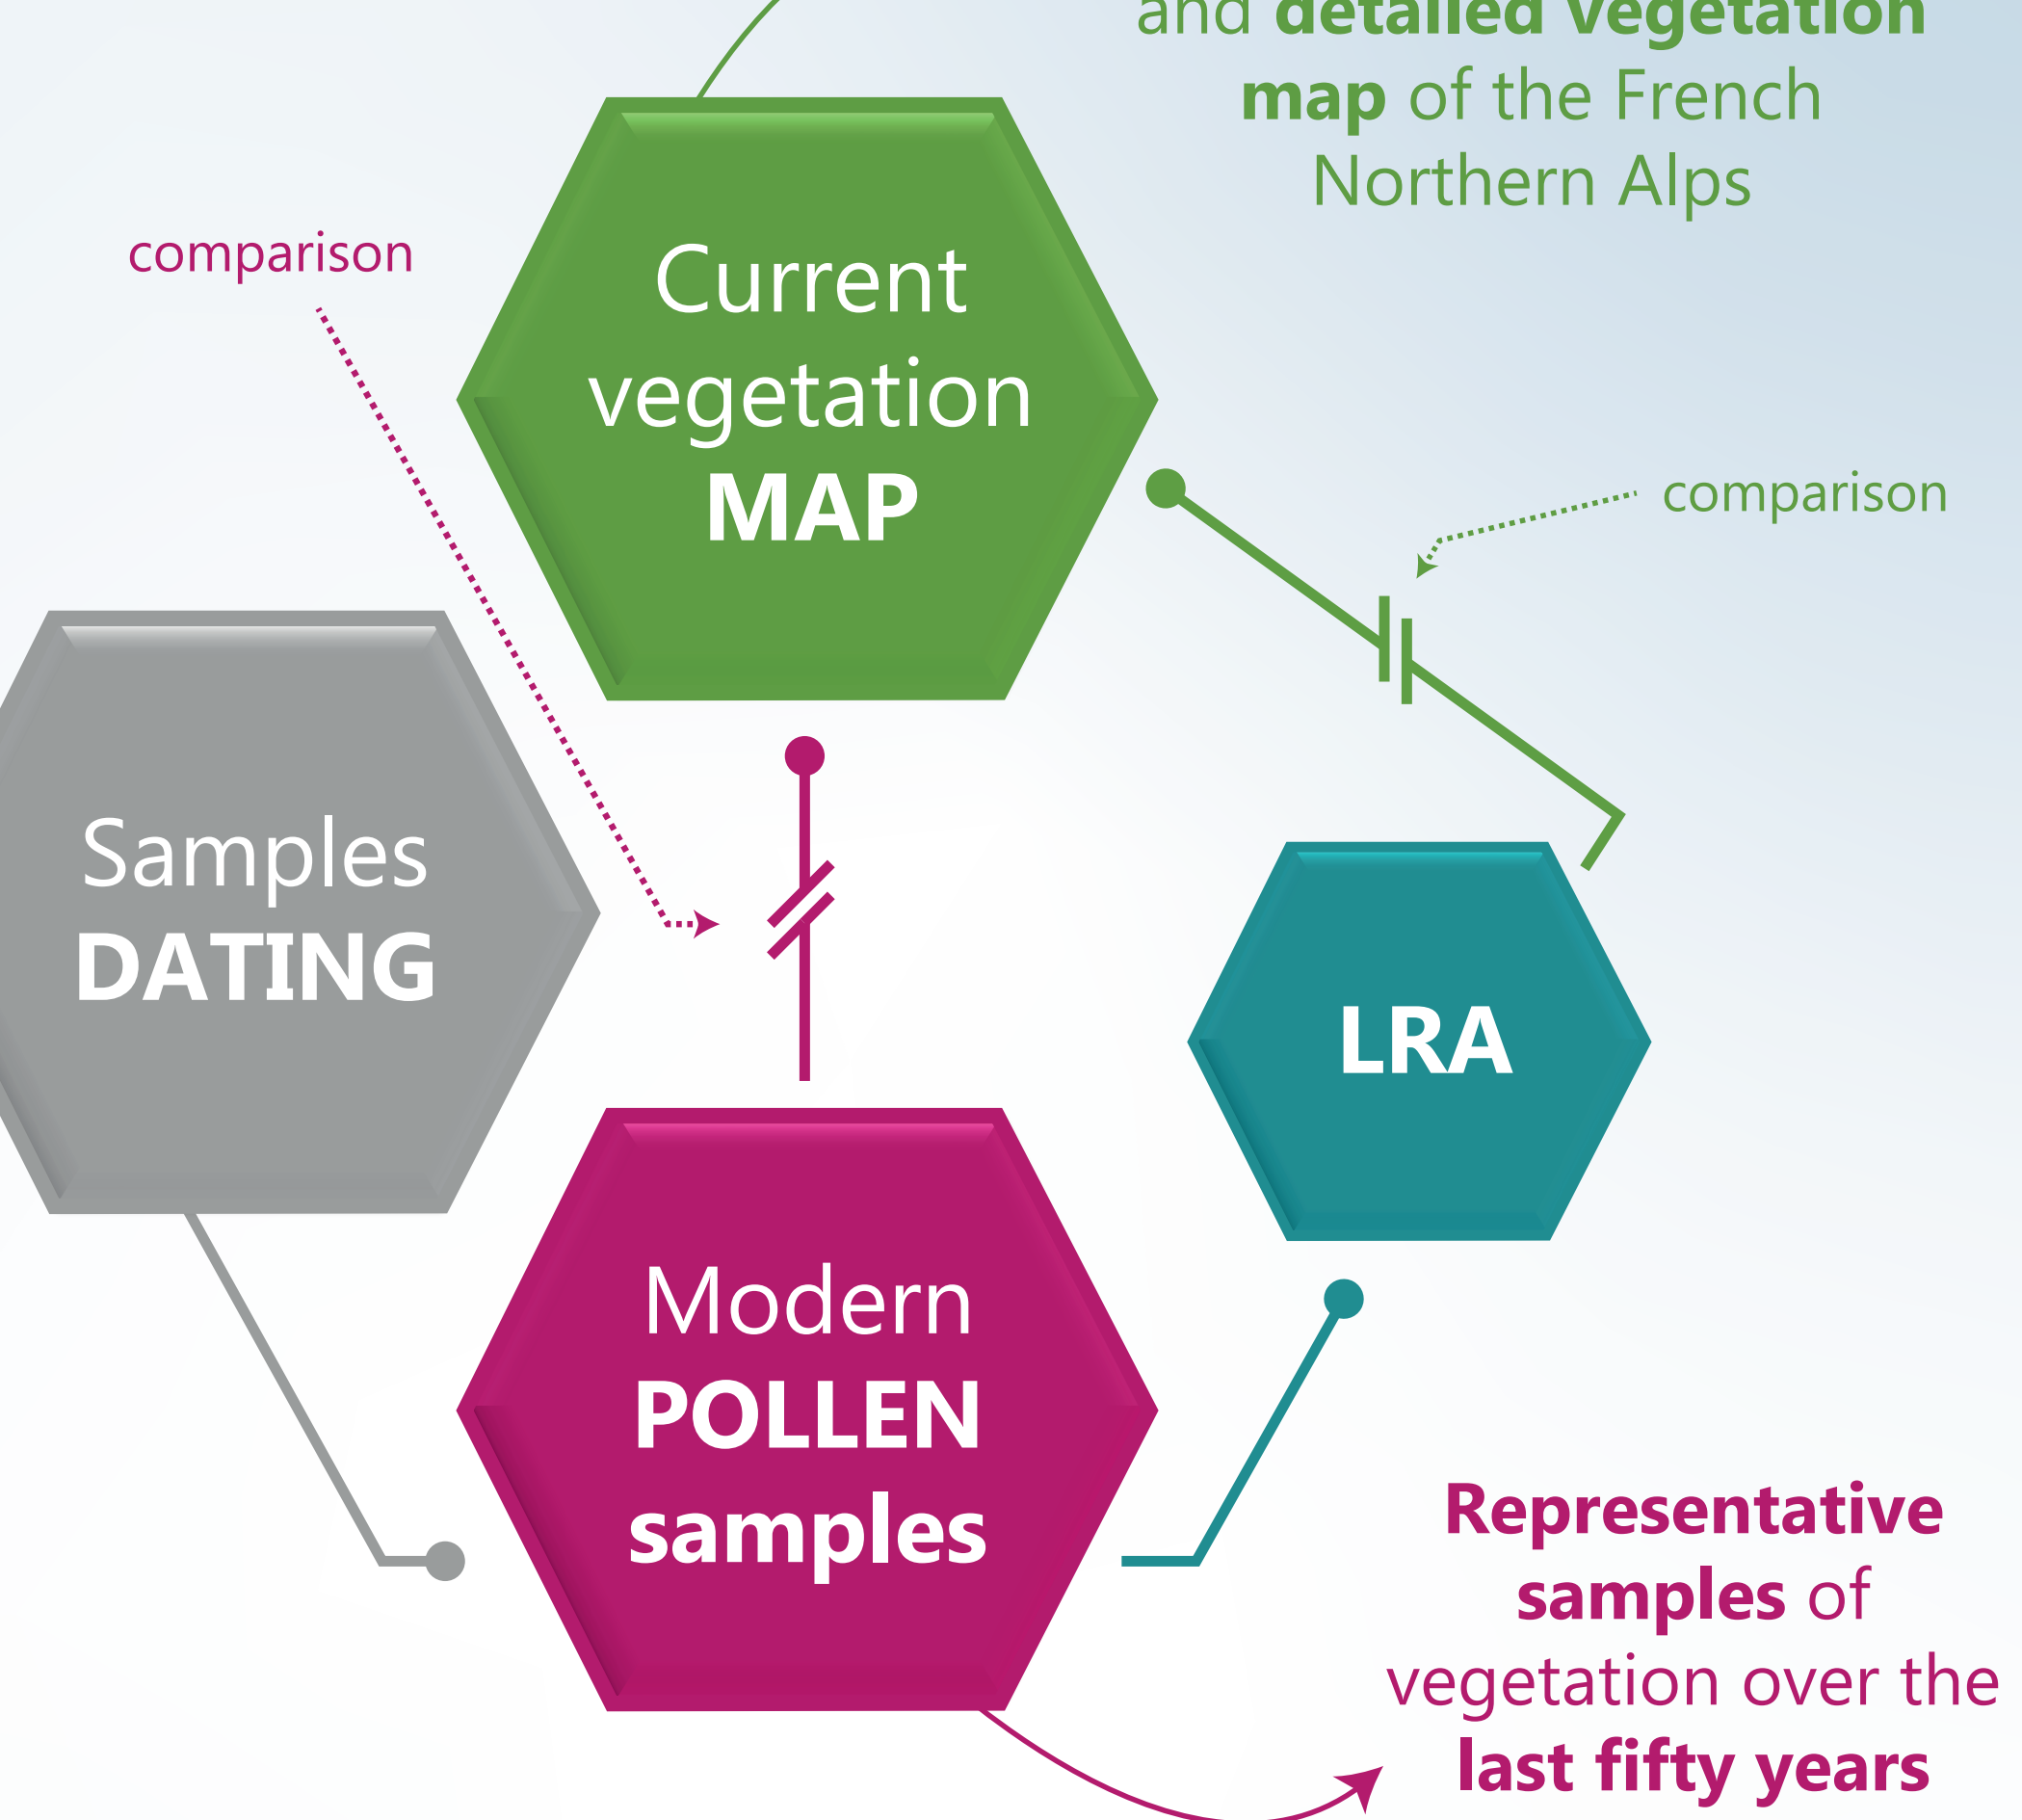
and detailed vegetation map of the French Northern Alps

comparison

Current vegetation MAP

comparison

Samples DATING

LRA

Modern POLLEN samples

Representative samples of vegetation over the last fifty years